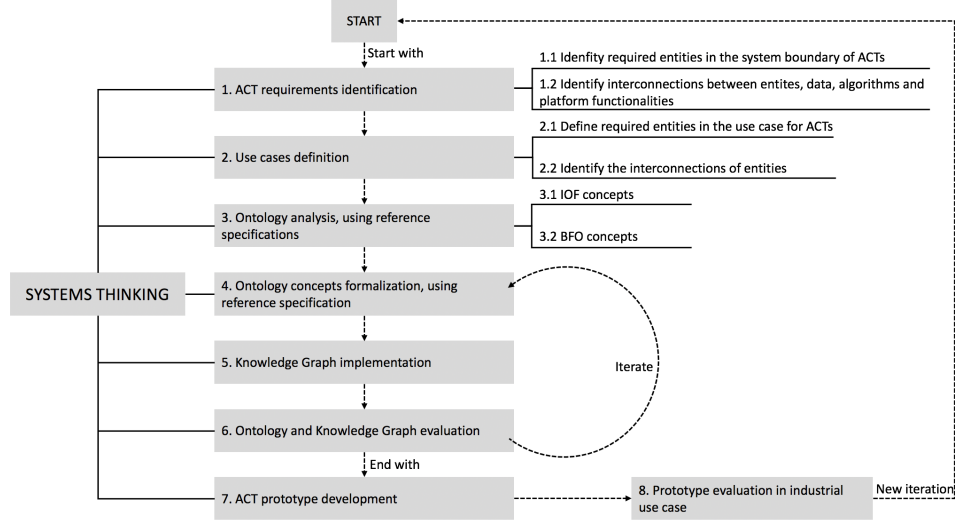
START

Start with

1. ACT requirements identification

1.1 Idenfity required entities in the system boundary of ACTs

1.2 Identify interconnections between entites, data, algorithms and platform functionalities

2. Use cases definition

2.1 Define required entities in the use case for ACTs

2.2 Identify the interconnections of entities

3. Ontology analysis, using reference specifications

3.1 IOF concepts

3.2 BFO concepts

SYSTEMS THINKING

4. Ontology concepts formalization, using reference specification

5. Knowledge Graph implementation

Iterate

6. Ontology and Knowledge Graph evaluation

End with

7. ACT prototype development

8. Prototype evaluation in industrial use case

New iteration